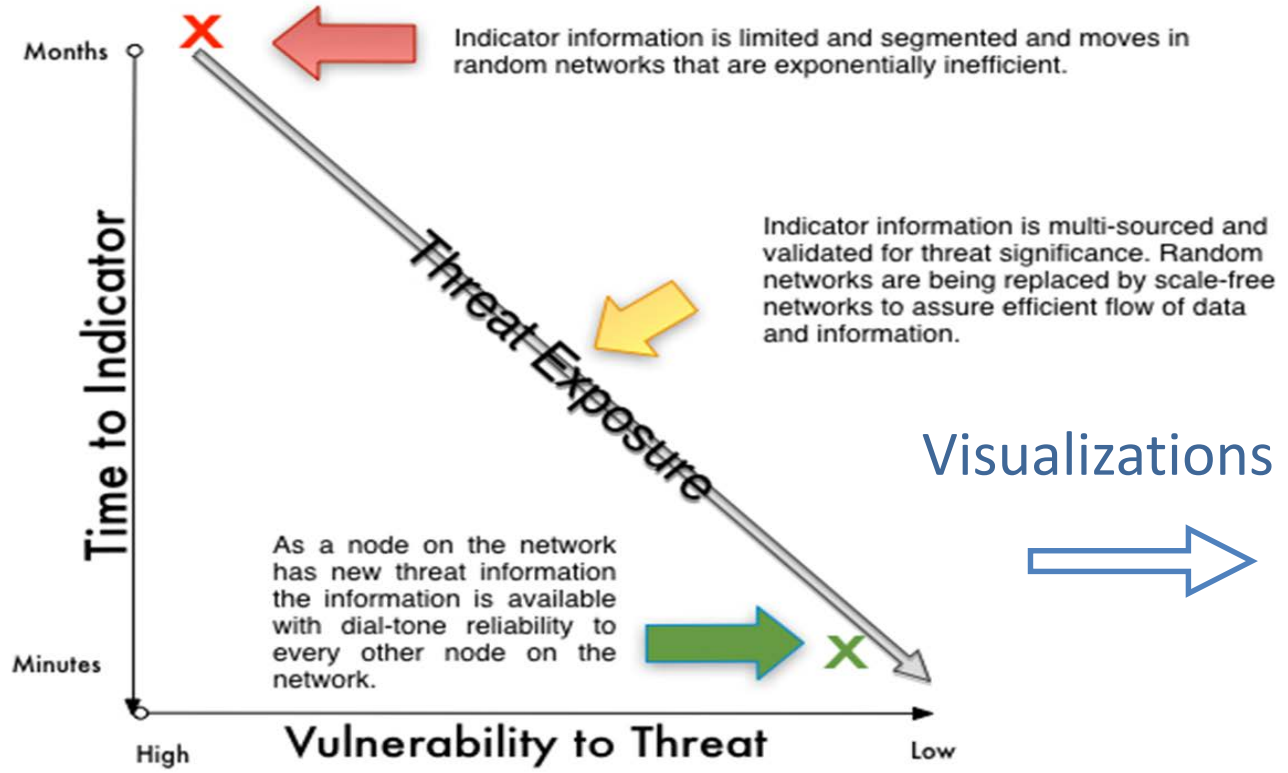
Months

X

Indicator information is limited and segmented and moves in random networks that are exponentially inefficient.

Indicator information is multi-sourced and validated for threat significance. Random networks are being replaced by scale-free networks to assure efficient flow of data and information.

Threat Exposure

Time to Indicator

Visualizations

As a node on the network has new threat information the information is available with dial-tone reliability to every other node on the network.

X

Minutes

High

Vulnerability to Threat

Low